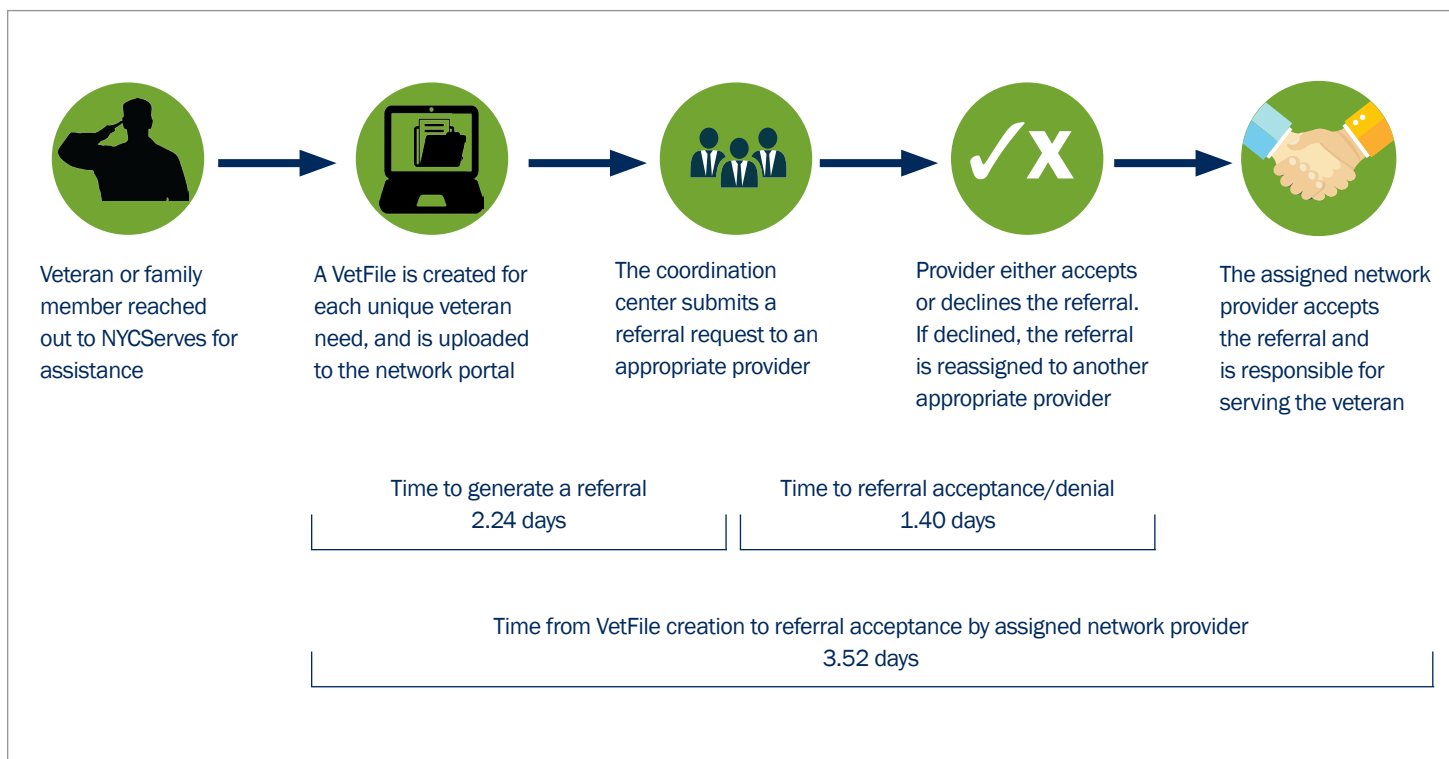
✓X

Veteran or family member reached out to NYCServes for assistance

A VetFile is created for each unique veteran need, and is uploaded to the network portal

The coordination center submits a referral request to an appropriate provider

Provider either accepts or declines the referral. If declined, the referral is reassigned to another appropriate provider

The assigned network provider accepts the referral and is responsible for serving the veteran

Time to generate a referral
2.24 days

Time to referral acceptance/denial
1.40 days

Time from VetFile creation to referral acceptance by assigned network provider
3.52 days